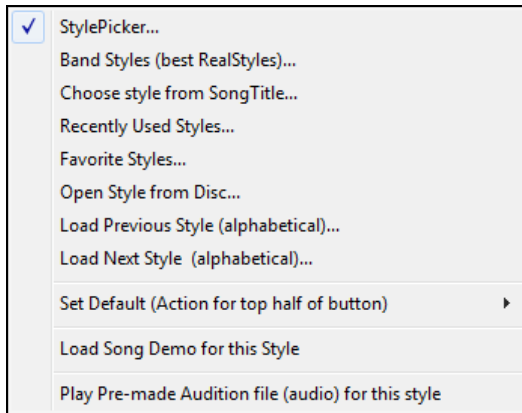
✓ StylePicker...
Band Styles (best RealStyles)...
Choose style from SongTitle...
Recently Used Styles...
Favorite Styles...
Open Style from Disc...
Load Previous Style (alphabetical)...
Load Next Style (alphabetical)...

Set Default (Action for top half of button)

Load Song Demo for this Style

Play Pre-made Audition file (audio) for this style